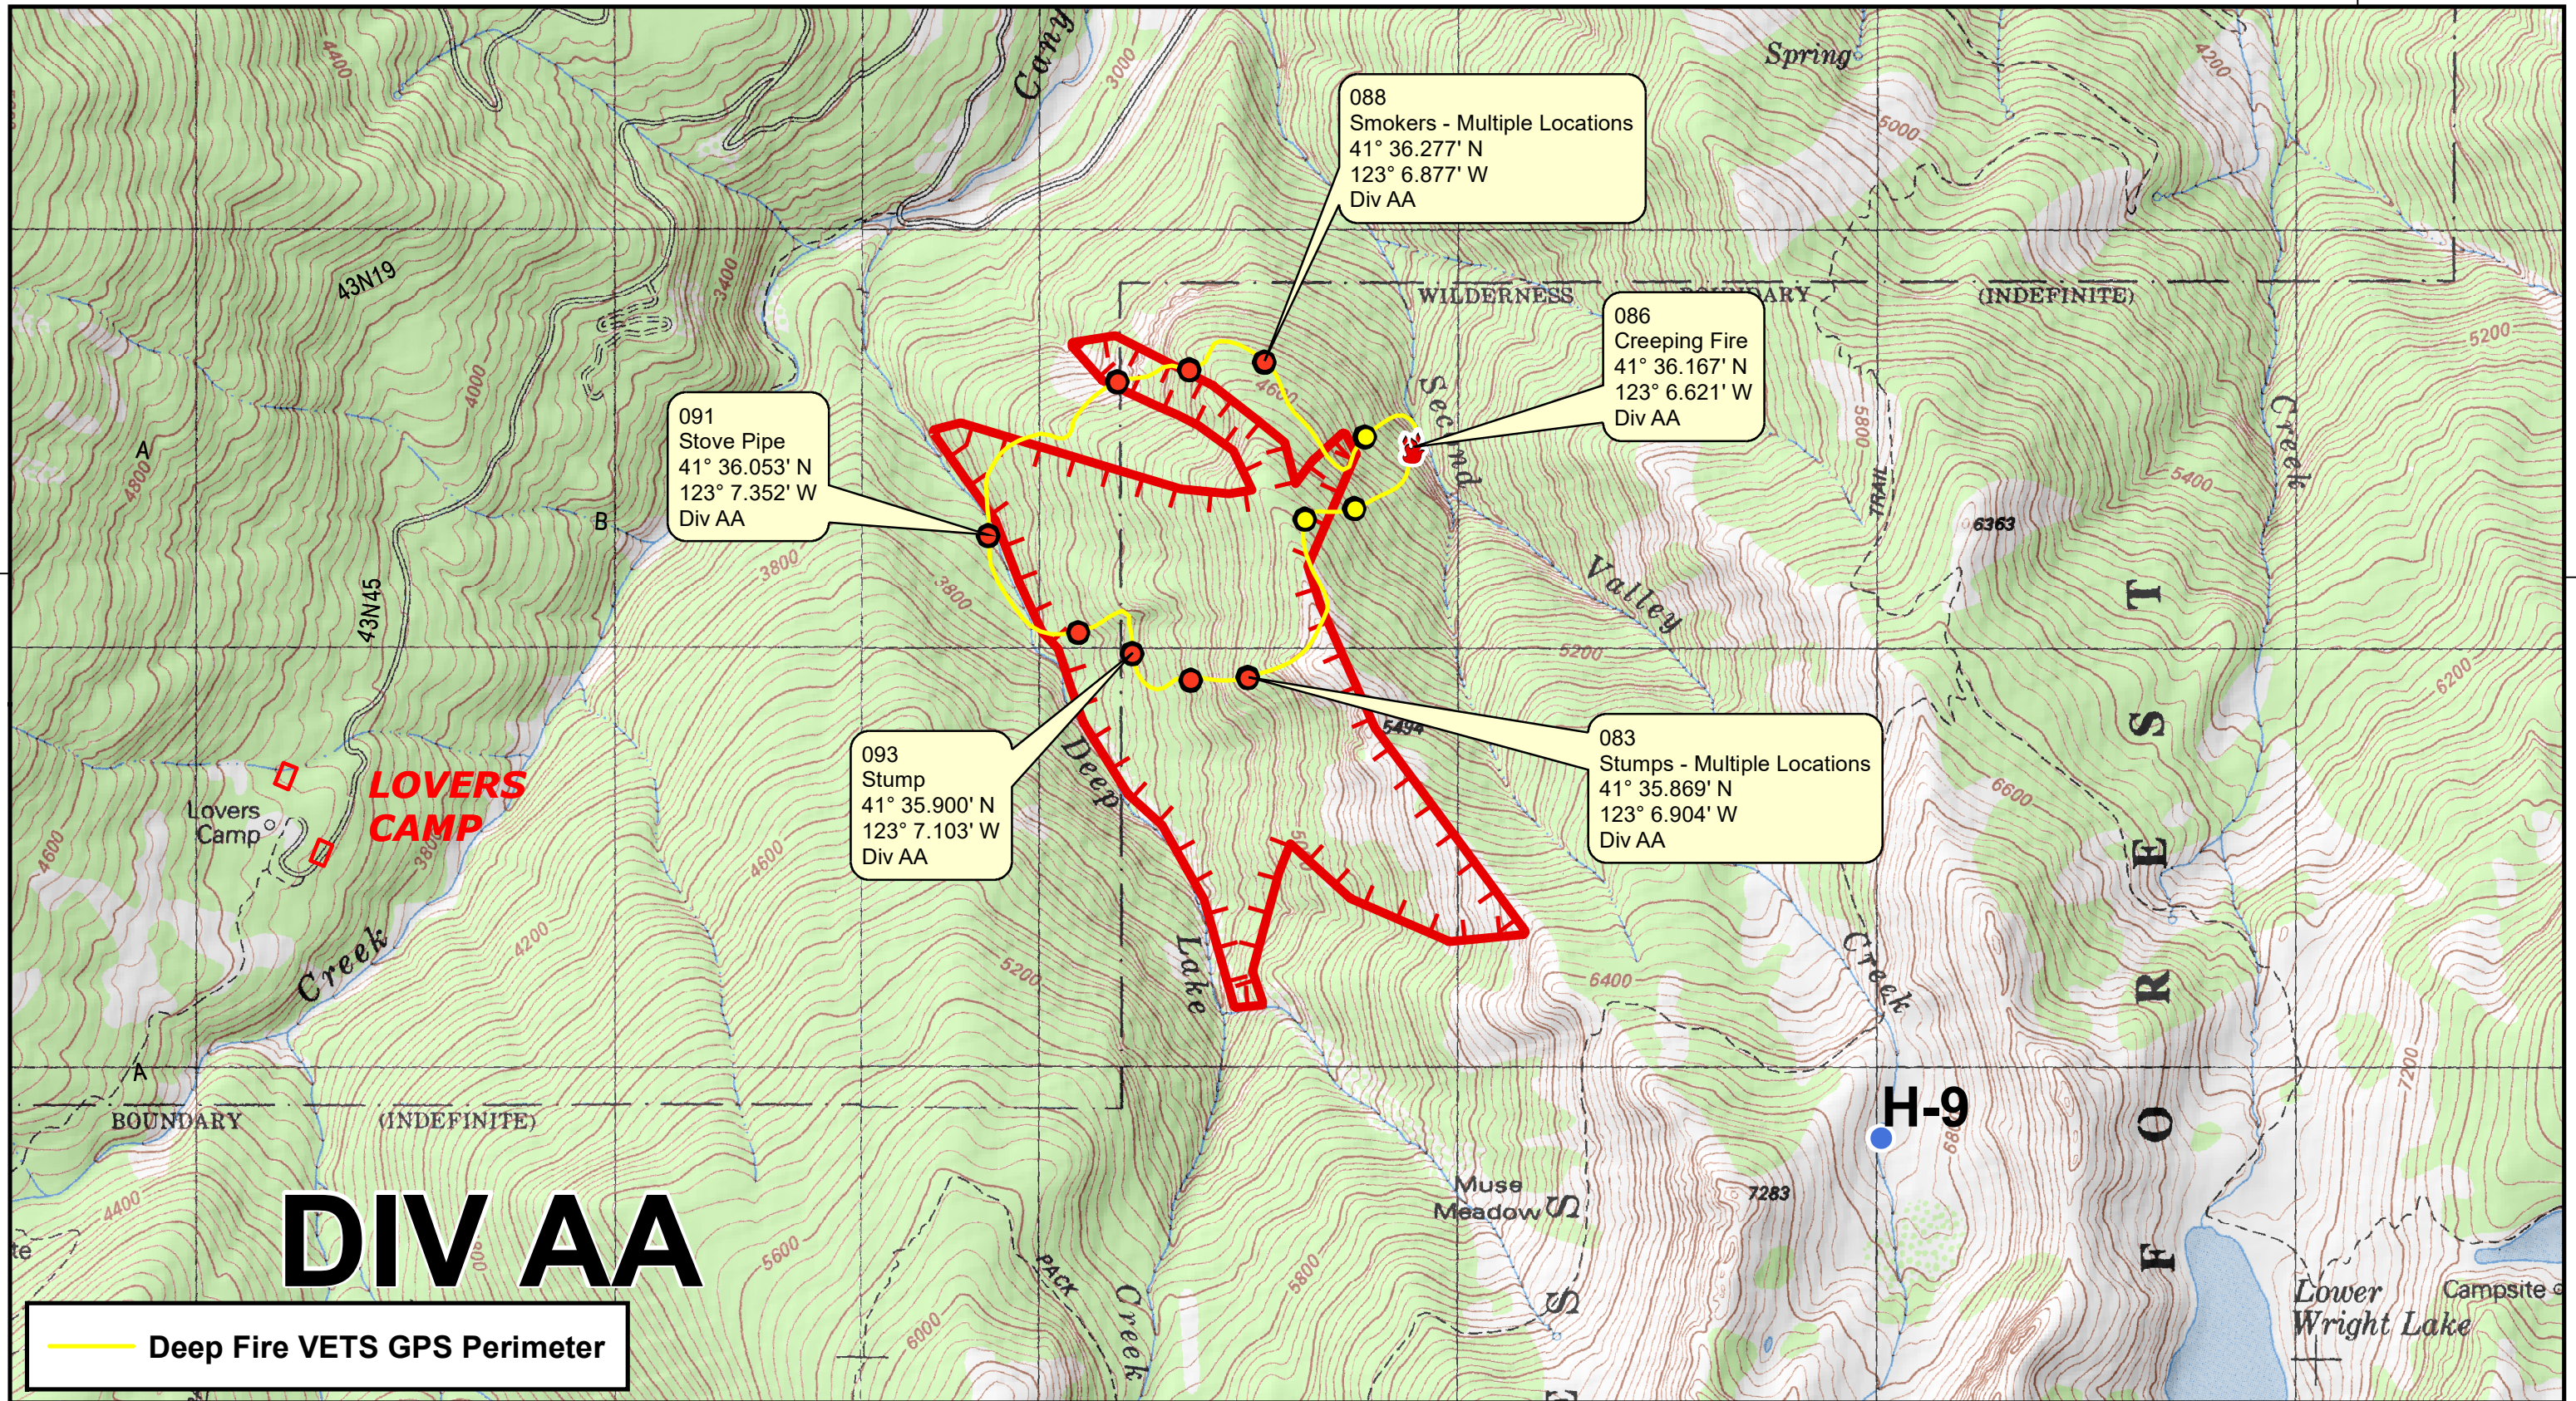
088
Smokers - Multiple Locations
41° 36.277' N
123° 6.877' W
Div AA

086
Creeping Fire
41° 36.167' N
123° 6.621' W
Div AA

091
Stove Pipe
41° 36.053' N
123° 7.352' W
Div AA

093
Stump
41° 35.900' N
123° 7.103' W
Div AA

083
Stumps - Multiple Locations
41° 35.869' N
123° 6.904' W
Div AA

Spring
Cany
WILDERNESS BOUNDARY (INDEFINITE)
Second Valley
Creek
TRAIL
6363
5494
Deep
Lake
Creek
43N19
43N45
A
B
A
LOVERS CAMP
Lovers Camp
Creek
BOUNDARY (INDEFINITE)
FOREST
H-9
7283
Muse Meadow
PACK
Creek
Lower Wright Lake
Campsite
4400
3000
3400
4000
4800
3800
3800
4600
4200
4600
5200
5000
4200
5200
5400
6200
6600
6400
5200
6400
7200
4400
5600
6000
5800
4600

DIV AA

Deep Fire VETS GPS Perimeter